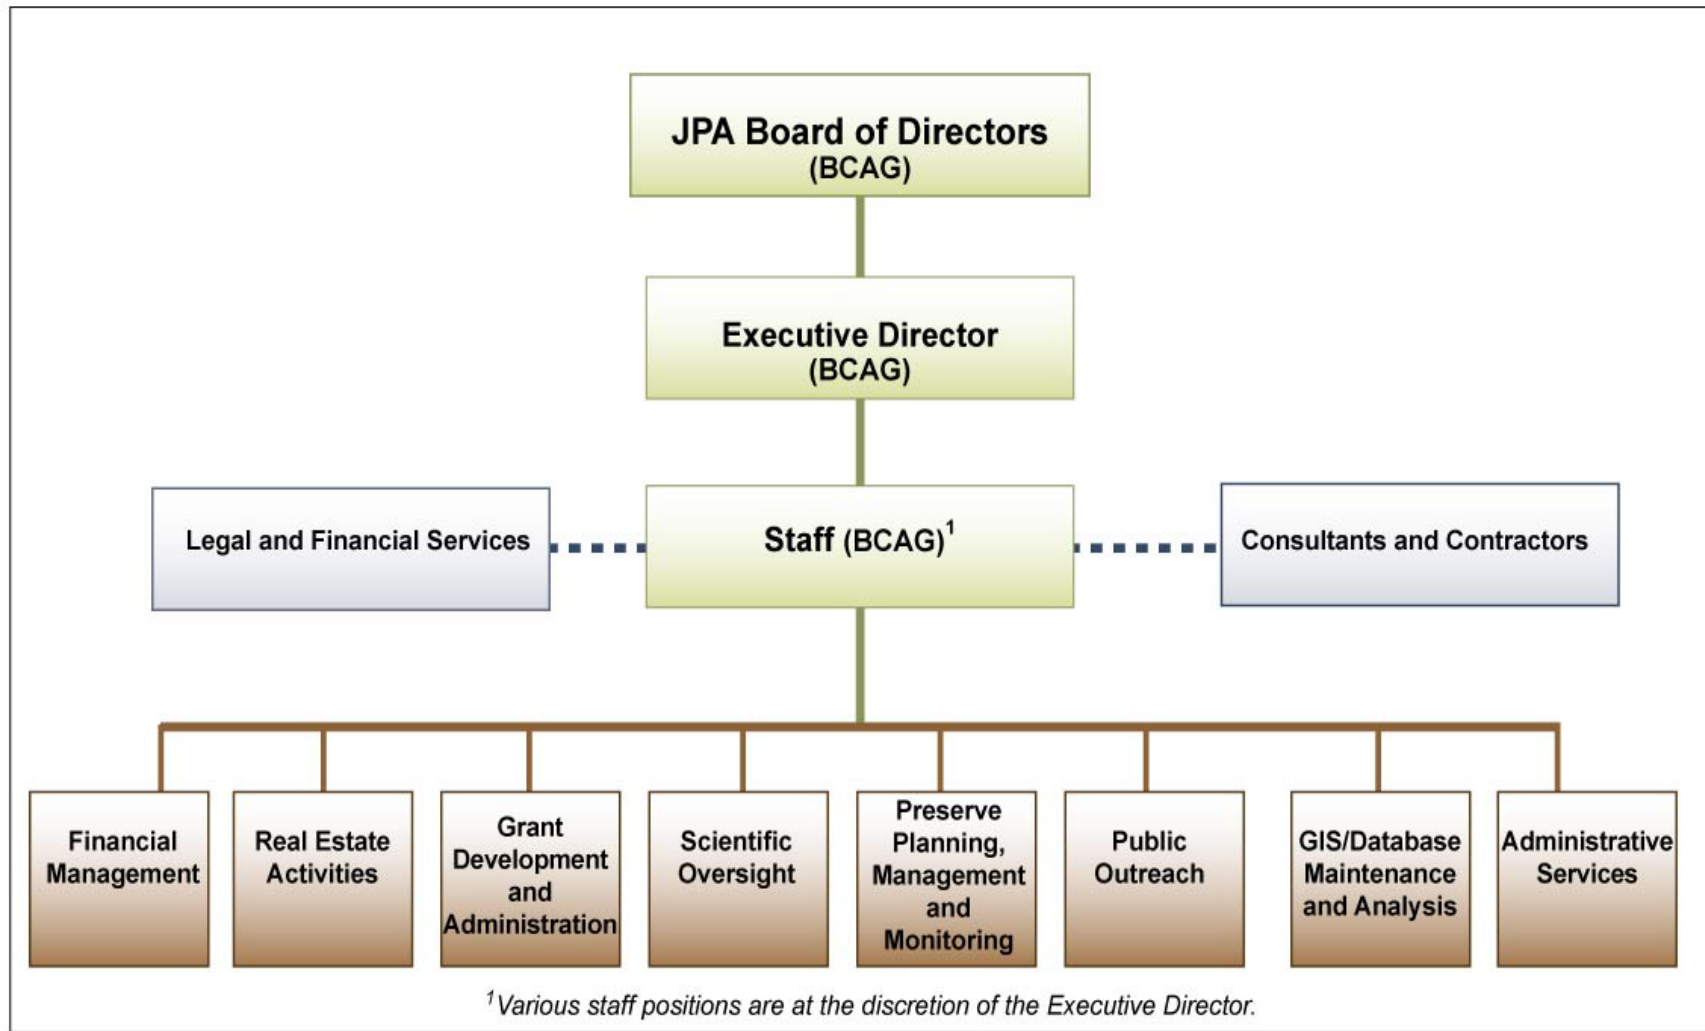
JPA Board of Directors
(BCAG)

Executive Director
(BCAG)

Legal and Financial Services

Staff (BCAG)$^1$

Consultants and Contractors

Financial Management

Real Estate Activities

Grant Development and Administration

Scientific Oversight

Preserve Planning, Management and Monitoring

Public Outreach

GIS/Database Maintenance and Analysis

Administrative Services

$^1$Various staff positions are at the discretion of the Executive Director.